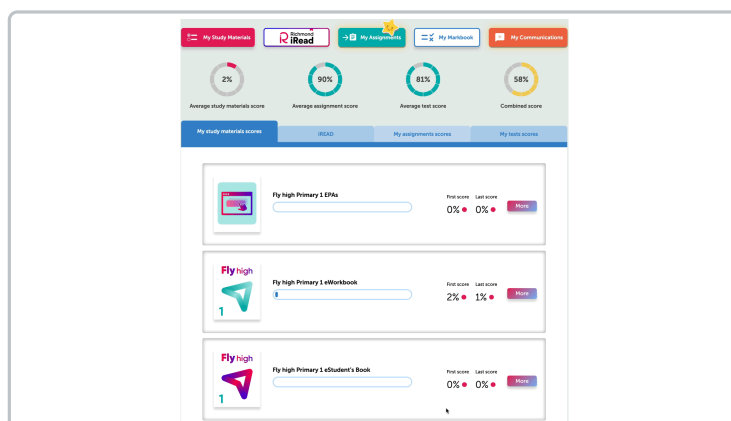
My Study Materials
Richmond iRead
My Assignments
My Markbook
My Communications

2%
Average study materials score
90%
Average assignment score
81%
Average test score
58%
Combined score

My study materials scores
iREAD
My assignments scores
My tests scores

Fly high Primary 1 EPAs
First score 0%
Last score 0%
More

Fly high
1
Fly high Primary 1 eWorkbook
First score 2%
Last score 1%
More

Fly high
1
Fly high Primary 1 eStudent's Book
First score 0%
Last score 0%
More